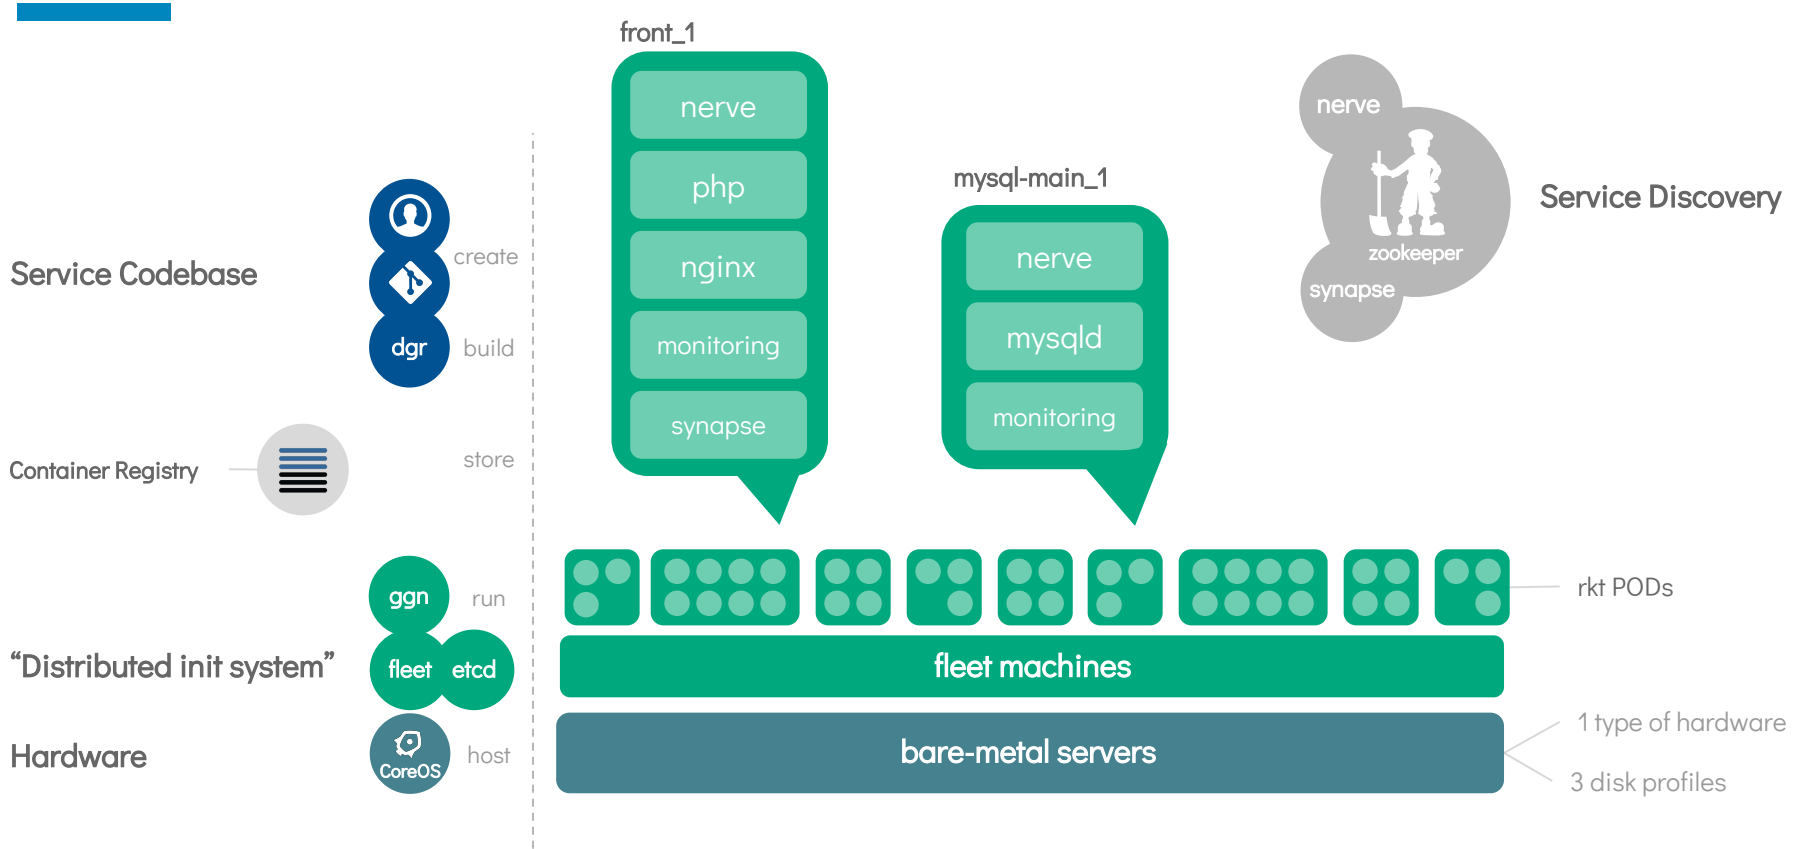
Service Codebase

create

dgr

build

Container Registry

store

ggn

run

“Distributed init system”

fleet

etcd

Hardware

CoreOS

host

front_1

nerve

php

nginx

monitoring

synapse

mysql-main_1

nerve

mysqld

monitoring

nerve

zookeeper

synapse

Service Discovery

rkt PODs

fleet machines

bare-metal servers

1 type of hardware

3 disk profiles